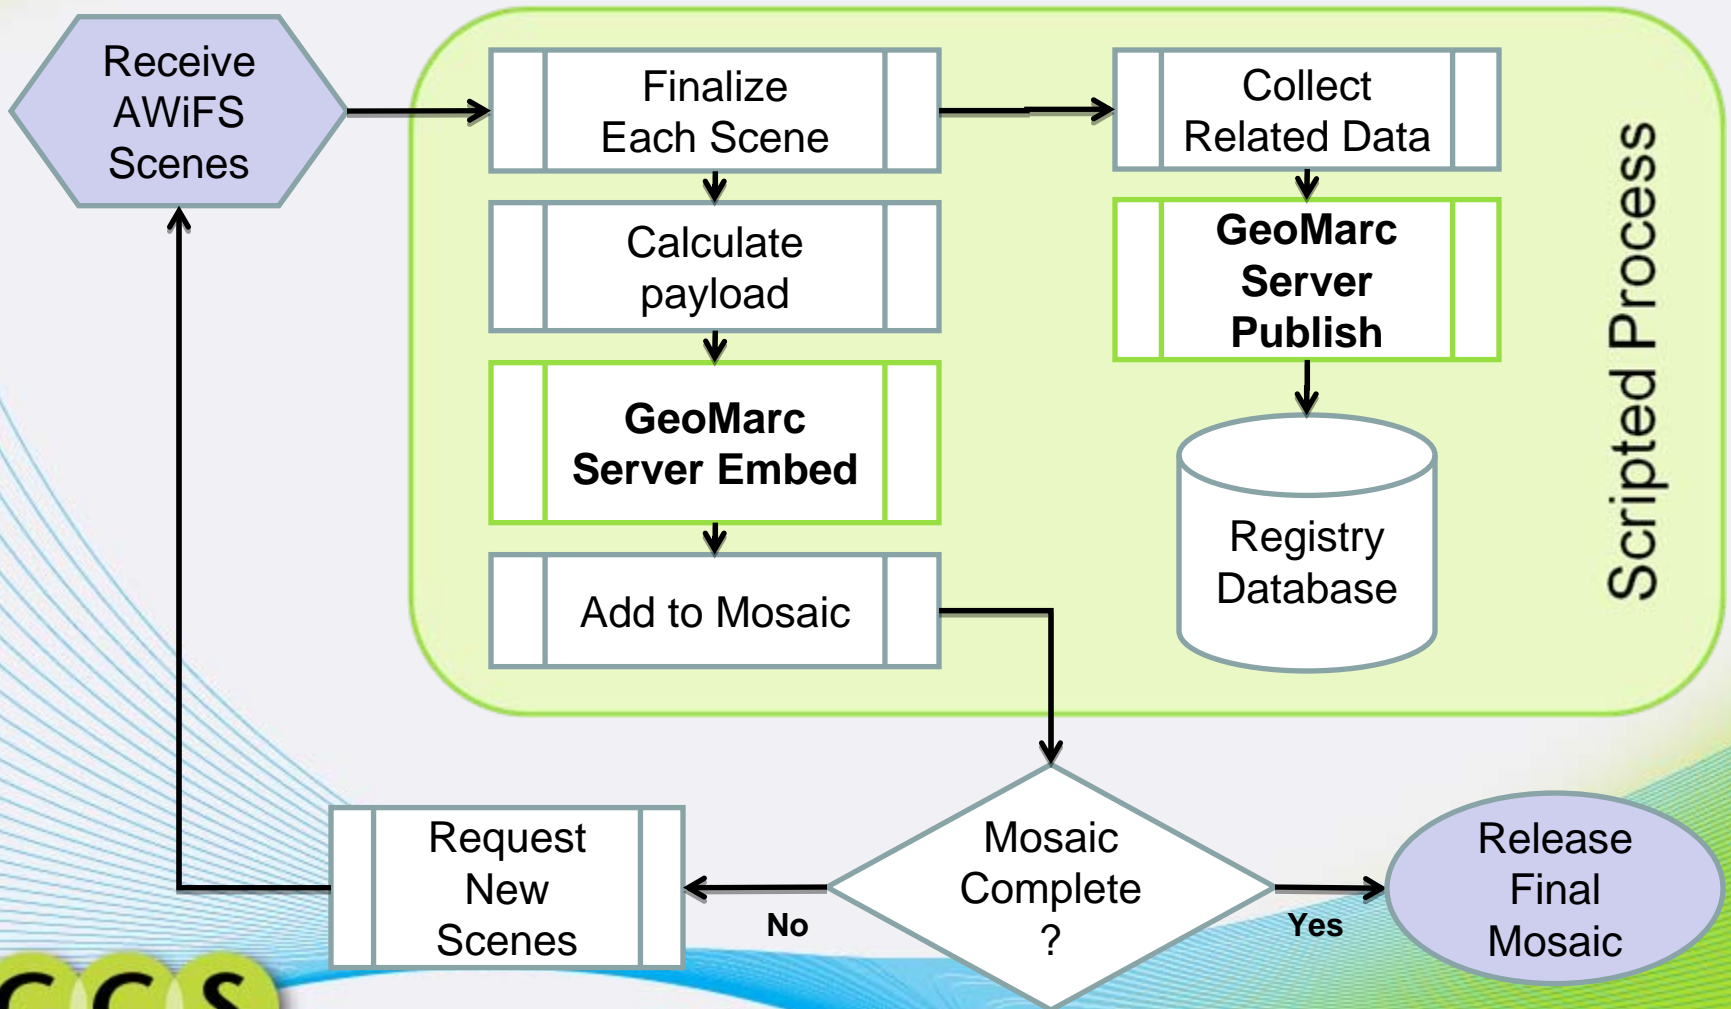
Receive AWiFS Scenes

Finalize Each Scene

Calculate payload

GeoMarc Server Embed

Add to Mosaic

Collect Related Data

GeoMarc Server Publish

Registry Database

Scripted Process

Mosaic Complete ?

No

Yes

Request New Scenes

Release Final Mosaic

CCS